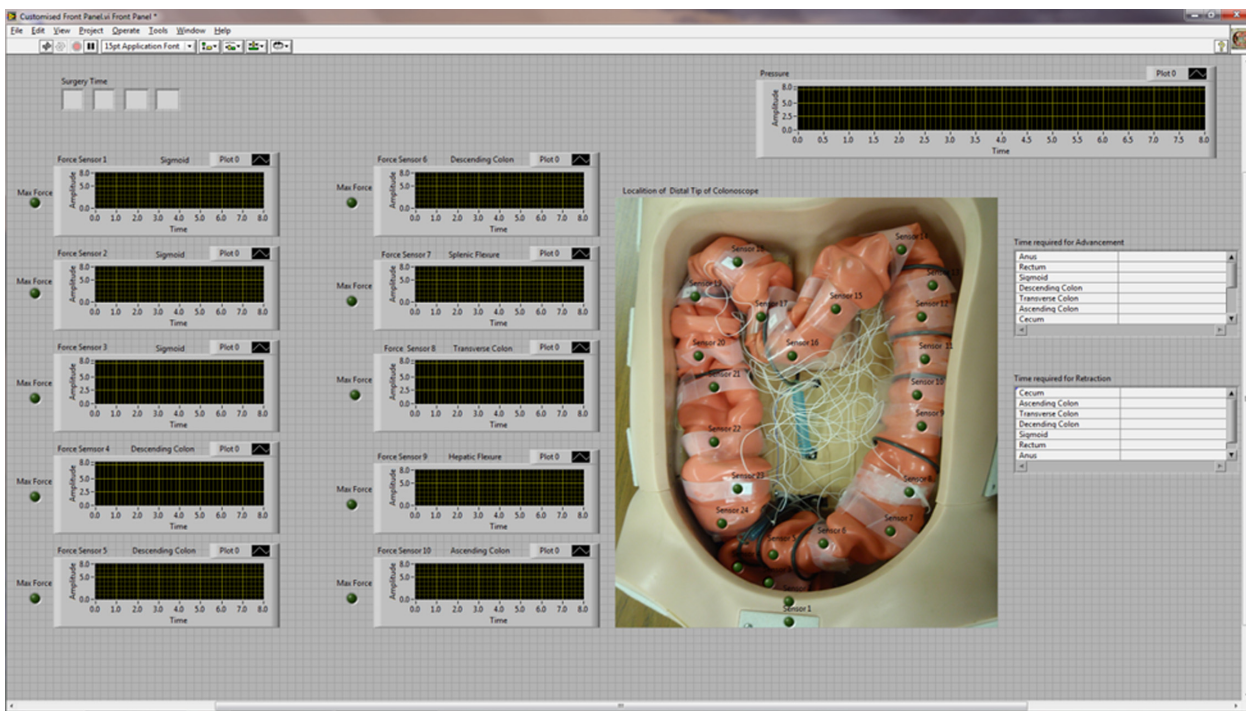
Customised Front Panel.vi Front Panel *

File Edit View Project Operate Tools Window Help

15pt Application Font

Surgery Time

Pressure
Plot 0
Amplitude
8.0
5.0
2.5
0.0
0.0 0.5 1.0 1.5 2.0 2.5 3.0 3.5 4.0 4.5 5.0 5.5 6.0 6.5 7.0 7.5 8.0
Time

Force Sensor 1 Sigmoid Plot 0
Max Force
Amplitude
8.0
5.0
0.0
0.0 1.0 2.0 3.0 4.0 5.0 6.0 7.0 8.0
Time

Force Sensor 2 Sigmoid Plot 0
Max Force
Amplitude
8.0
5.0
0.0
0.0 1.0 2.0 3.0 4.0 5.0 6.0 7.0 8.0
Time

Force Sensor 3 Sigmoid Plot 0
Max Force
Amplitude
8.0
5.0
2.5
0.0
0.0 1.0 2.0 3.0 4.0 5.0 6.0 7.0 8.0
Time

Force Sensor 4 Descending Colon Plot 0
Max Force
Amplitude
8.0
5.0
2.5
0.0
0.0 1.0 2.0 3.0 4.0 5.0 6.0 7.0 8.0
Time

Force Sensor 5 Descending Colon Plot 0
Max Force
Amplitude
8.0
5.0
0.0
0.0 1.0 2.0 3.0 4.0 5.0 6.0 7.0 8.0
Time

Force Sensor 6 Descending Colon Plot 0
Max Force
Amplitude
8.0
5.0
0.0
0.0 1.0 2.0 3.0 4.0 5.0 6.0 7.0 8.0
Time

Force Sensor 7 Splenic Flexure Plot 0
Max Force
Amplitude
8.0
5.0
0.0
0.0 1.0 2.0 3.0 4.0 5.0 6.0 7.0 8.0
Time

Force Sensor 8 Transverse Colon Plot 0
Max Force
Amplitude
8.0
5.0
2.5
0.0
0.0 1.0 2.0 3.0 4.0 5.0 6.0 7.0 8.0
Time

Force Sensor 9 Hepatic Flexure Plot 0
Max Force
Amplitude
8.0
5.0
0.0
0.0 1.0 2.0 3.0 4.0 5.0 6.0 7.0 8.0
Time

Force Sensor 10 Ascending Colon Plot 0
Max Force
Amplitude
8.0
5.0
0.0
0.0 1.0 2.0 3.0 4.0 5.0 6.0 7.0 8.0
Time

Localition of Distal Tip of Colonoscope

Sensor 14, Sensor 15, Sensor 17, Sensor 16, Sensor 13, Sensor 12, Sensor 11, Sensor 10, Sensor 9, Sensor 20, Sensor 21, Sensor 22, Sensor 23, Sensor 24, Sensor 8, Sensor 7, Sensor 6, Sensor 1

Time required for Advancement
| Anus | |
|---|---|
| Rectum | |
| Sigmoid | |
| Descending Colon | |
| Transverse Colon | |
| Ascending Colon | |
| Cecum | |

Time required for Retraction
| Cecum | |
|---|---|
| Ascending Colon | |
| Transverse Colon | |
| Decending Colon | |
| Sigmoid | |
| Rectum | |
| Anus | |